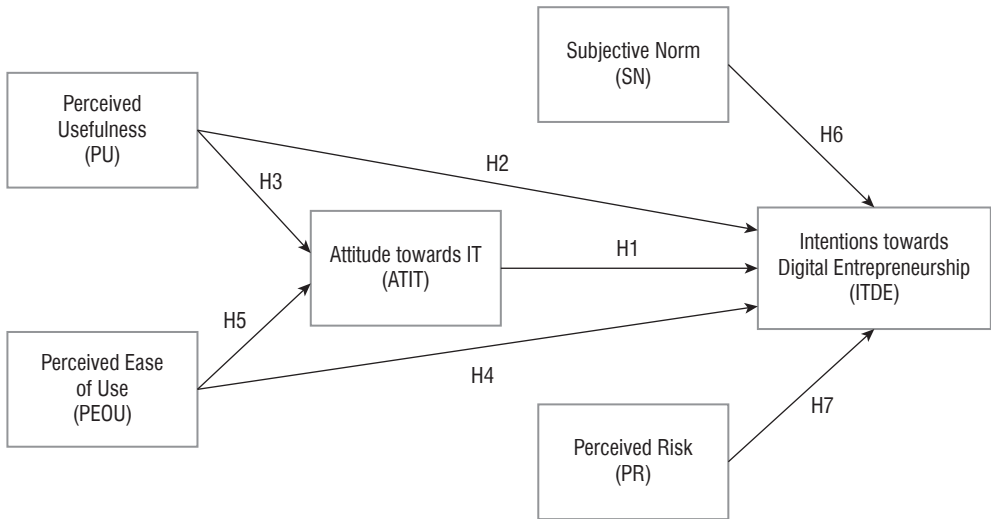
Subjective Norm
(SN)

Perceived
Usefulness
(PU)

H6

H2

H3

Attitude towards IT
(ATIT)

H1

Intentions towards
Digital Entrepreneurship
(ITDE)

H5

Perceived Ease
of Use
(PEOU)

H4

H7

Perceived Risk
(PR)